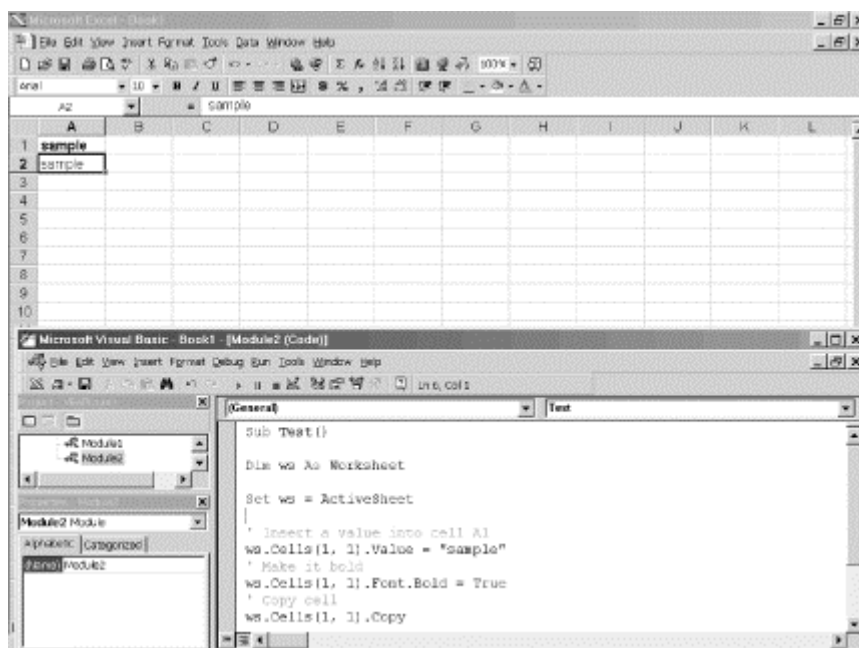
Microsoft Excel - Book1

File Edit View Insert Format Tools Data Window Help

100%

Arial 10

A2 = sample

| | A | B | C | D | E | F | G | H | I | J | K | L |
|---|---|---|---|---|---|---|---|---|---|---|---|---|
| 1 | sample | | | | | | | | | | | |
| 2 | sample | | | | | | | | | | | |
| 3 | | | | | | | | | | | | |
| 4 | | | | | | | | | | | | |
| 5 | | | | | | | | | | | | |
| 6 | | | | | | | | | | | | |
| 7 | | | | | | | | | | | | |
| 8 | | | | | | | | | | | | |
| 9 | | | | | | | | | | | | |
| 10 | | | | | | | | | | | | |

Microsoft Visual Basic - Book1 - [Module2 (Code)]

File Edit View Insert Format Debug Run Tools Window Help

Ln 6, Col 1

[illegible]

Module1
Module2

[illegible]

Module2 Module

Alphabetic Categorized

(Name) Module2

(General)

Test

Sub Test()

Dim ws As Worksheet

Set ws = ActiveSheet

' Insert a value into cell A1
ws.Cells(1, 1).Value = "sample"
' Make it bold
ws.Cells(1, 1).Font.Bold = True
' Copy cell
ws.Cells(1, 1).Copy